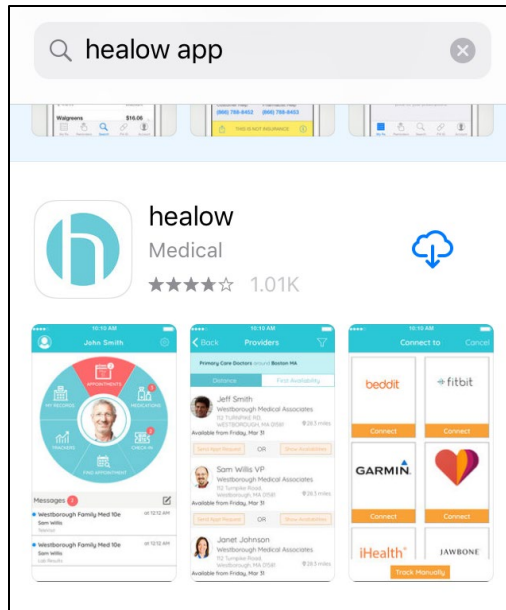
healow app

Walgreens $16.00

(866) 784-8452 (866) 784-8453

THIS IS NOT INSURANCE

healow
Medical
★★★★☆ 1.01K

10:10 AM
John Smith
APPOINTMENTS
MEDICATIONS
MY RECORDS
TRACKERS
CHECK-IN
FIND APPOINTMENT
Messages
Westborough Family Med 10e
Sam Willis

Westborough Family Med 10e
Sam Willis

10:10 AM
Back Providers
Primary Care Doctors around Boston MA
Distance First Availability
Jeff Smith
Westborough Medical Associates
Available from Friday, Mar 31
OR
Sam Willis VP
Westborough Medical Associates
Available from Friday, Mar 31
OR
Janet Johnson
Westborough Medical Associates
Available from Friday, Mar 31

10:10 AM
Connect to Cancel
beddit
fitbit
Connect Connect
GARMIN.
Connect Connect
iHealth
JAWBONE
Track Manually